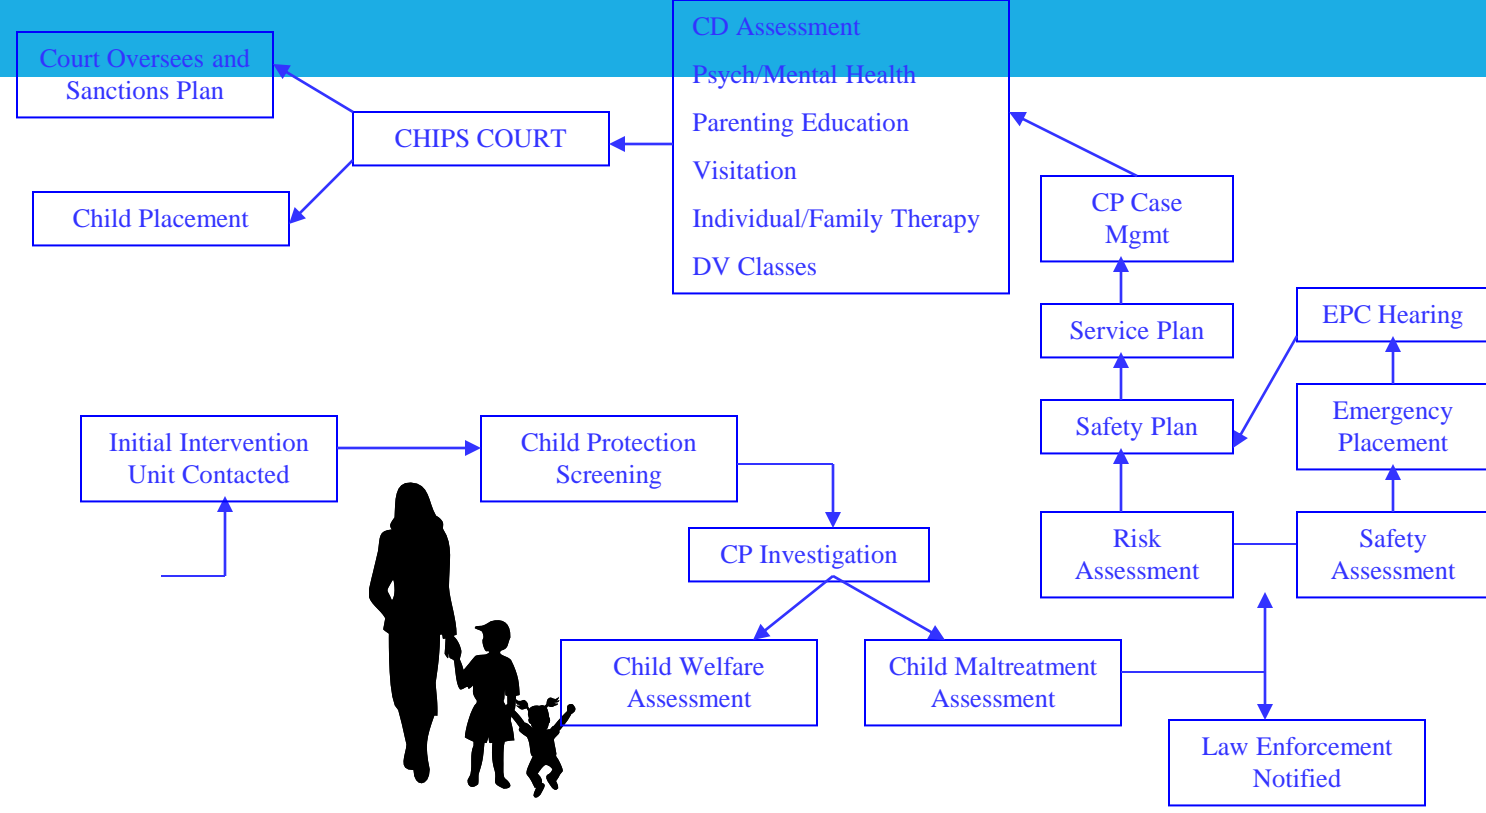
Court Oversees and Sanctions Plan

CHIPS COURT

Child Placement

CD Assessment
Psych/Mental Health
Parenting Education
Visitation
Individual/Family Therapy
DV Classes

CP Case Mgmt

Service Plan

EPC Hearing

Safety Plan

Emergency Placement

Initial Intervention Unit Contacted

Child Protection Screening

CP Investigation

Risk Assessment

Safety Assessment

Child Welfare Assessment

Child Maltreatment Assessment

Law Enforcement Notified